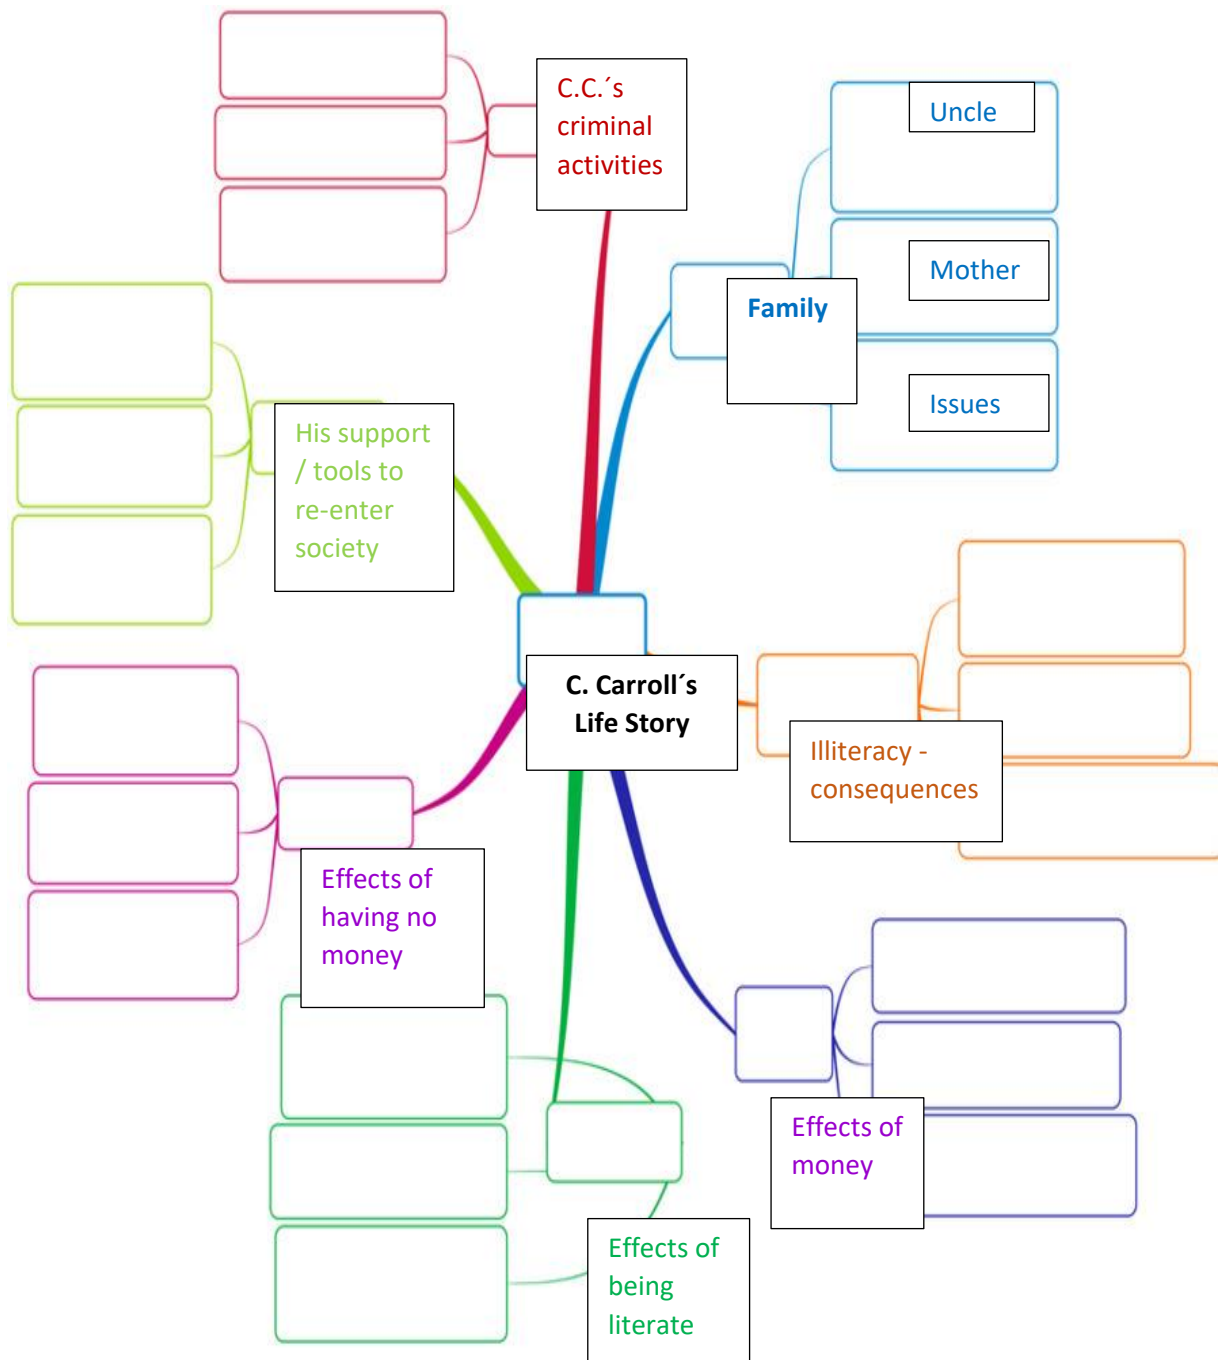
C.C.´s criminal activities

Uncle

Mother

Family

Issues

His support / tools to re-enter society

C. Carroll´s Life Story

Illiteracy - consequences

Effects of having no money

Effects of money

Effects of being literate